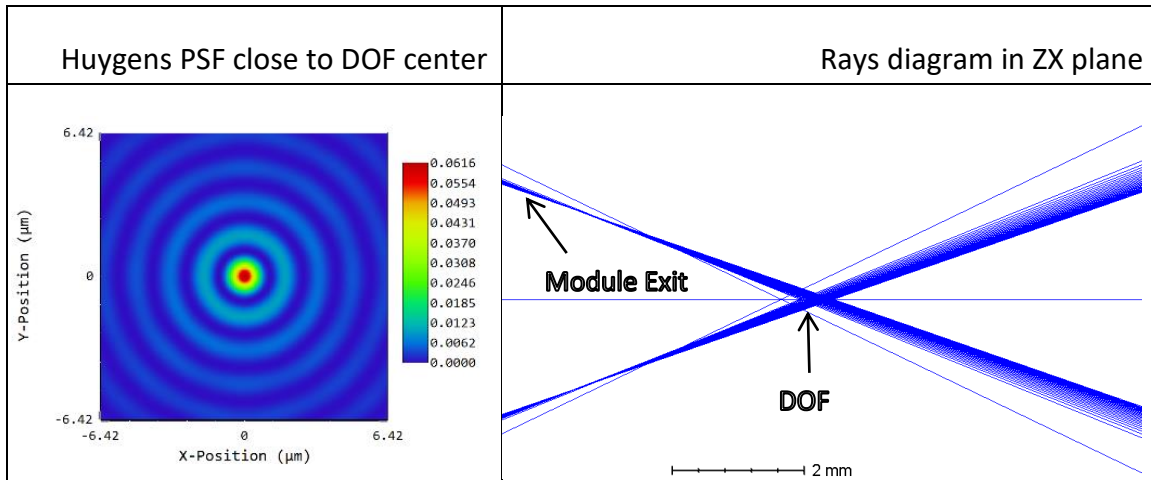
| Huygens PSF close to DOF center | Rays diagram in ZX plane |
|---|---|
| 6.42 0 -6.42 Y-Position (µm) -6.42 0 6.42 X-Position (µm) 0.0616 0.0554 0.0493 0.0431 0.0370 0.0308 0.0246 0.0185 0.0123 0.0062 0.0000 | Module Exit DOF 2 mm |